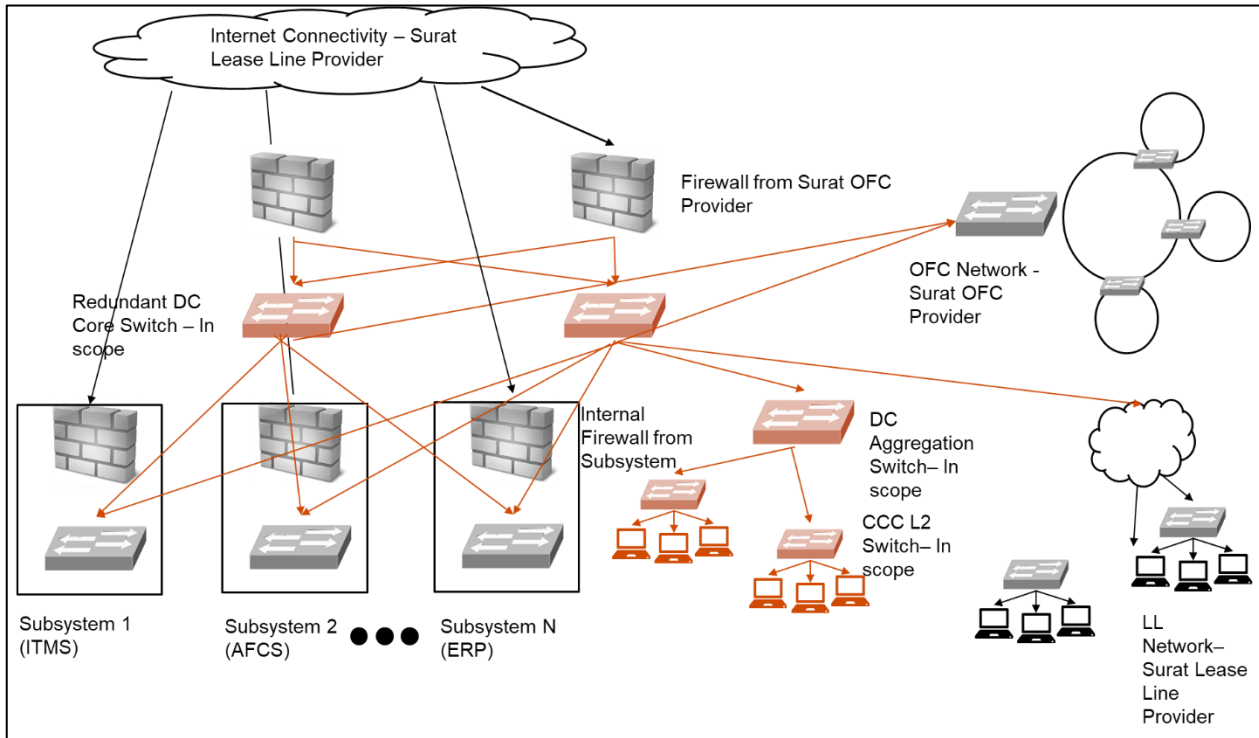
Internet Connectivity – Surat Lease Line Provider

Firewall from Surat OFC Provider

OFC Network - Surat OFC Provider

Redundant DC Core Switch – In scope

Internal Firewall from Subsystem

DC Aggregation Switch– In scope

CCC L2 Switch– In scope

Subsystem 1 (ITMS)

Subsystem 2 (AFCS)

Subsystem N (ERP)

LL Network– Surat Lease Line Provider